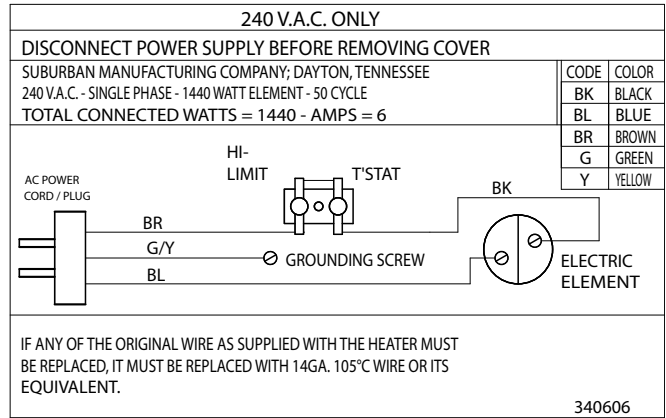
240 V.A.C. ONLY

DISCONNECT POWER SUPPLY BEFORE REMOVING COVER

SUBURBAN MANUFACTURING COMPANY; DAYTON, TENNESSEE
240 V.A.C. - SINGLE PHASE - 1440 WATT ELEMENT - 50 CYCLE
TOTAL CONNECTED WATTS = 1440 - AMPS = 6

| CODE | COLOR |
|---|---|
| BK | BLACK |
| BL | BLUE |
| BR | BROWN |
| G | GREEN |
| Y | YELLOW |

AC POWER CORD / PLUG

HI-LIMIT

T'STAT

BK

BR

G/Y

BL

GROUNDING SCREW

ELECTRIC ELEMENT

IF ANY OF THE ORIGINAL WIRE AS SUPPLIED WITH THE HEATER MUST BE REPLACED, IT MUST BE REPLACED WITH 14GA. 105°C WIRE OR ITS EQUIVALENT.

340606